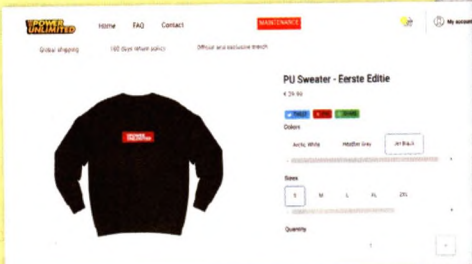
POWER UNLIMITED

Home FAQ Contact

MAINTENANCE

My account

Global shipping

100 days return policy

Official and exclusive merch

POWER UNLIMITED

PU Sweater - Eerste Editie

€ 39,95

TWEET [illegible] SHARE

Colors

Arctic White

Heather Grey

Jet Black

Sizes

S M L XL 2XL

Quantity

1

+